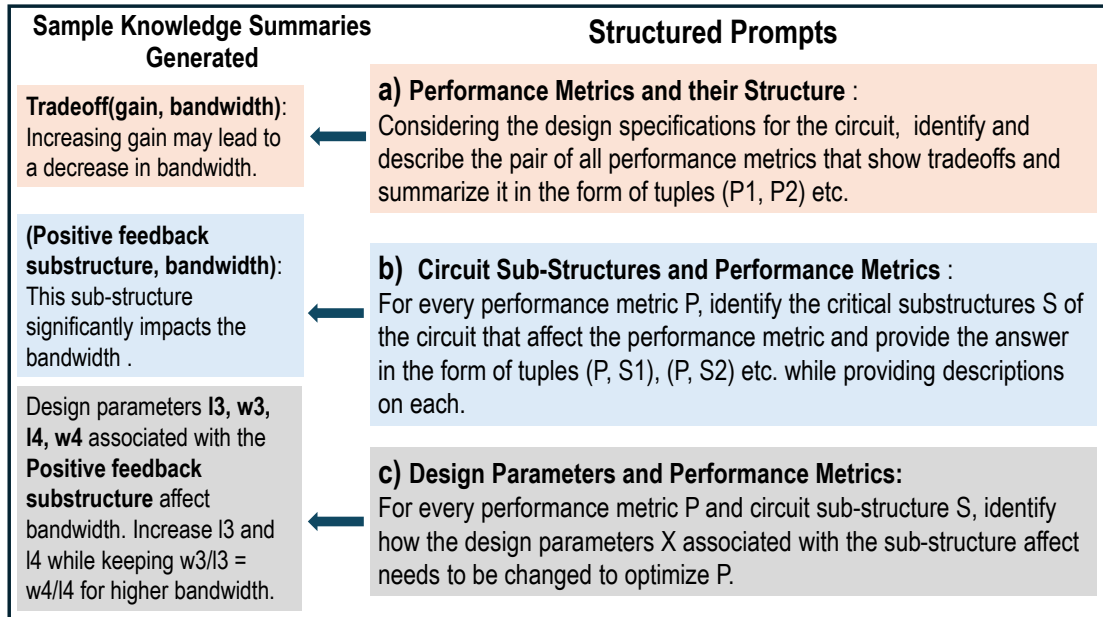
Sample Knowledge Summaries Generated

Structured Prompts

Tradeoff(gain, bandwidth): Increasing gain may lead to a decrease in bandwidth.

a) Performance Metrics and their Structure :
Considering the design specifications for the circuit, identify and describe the pair of all performance metrics that show tradeoffs and summarize it in the form of tuples (P1, P2) etc.

(Positive feedback substructure, bandwidth): This sub-structure significantly impacts the bandwidth .

b) Circuit Sub-Structures and Performance Metrics :
For every performance metric P, identify the critical substructures S of the circuit that affect the performance metric and provide the answer in the form of tuples (P, S1), (P, S2) etc. while providing descriptions on each.

Design parameters l3, w3, l4, w4 associated with the Positive feedback substructure affect bandwidth. Increase l3 and l4 while keeping w3/l3 = w4/l4 for higher bandwidth.

c) Design Parameters and Performance Metrics:
For every performance metric P and circuit sub-structure S, identify how the design parameters X associated with the sub-structure affect needs to be changed to optimize P.